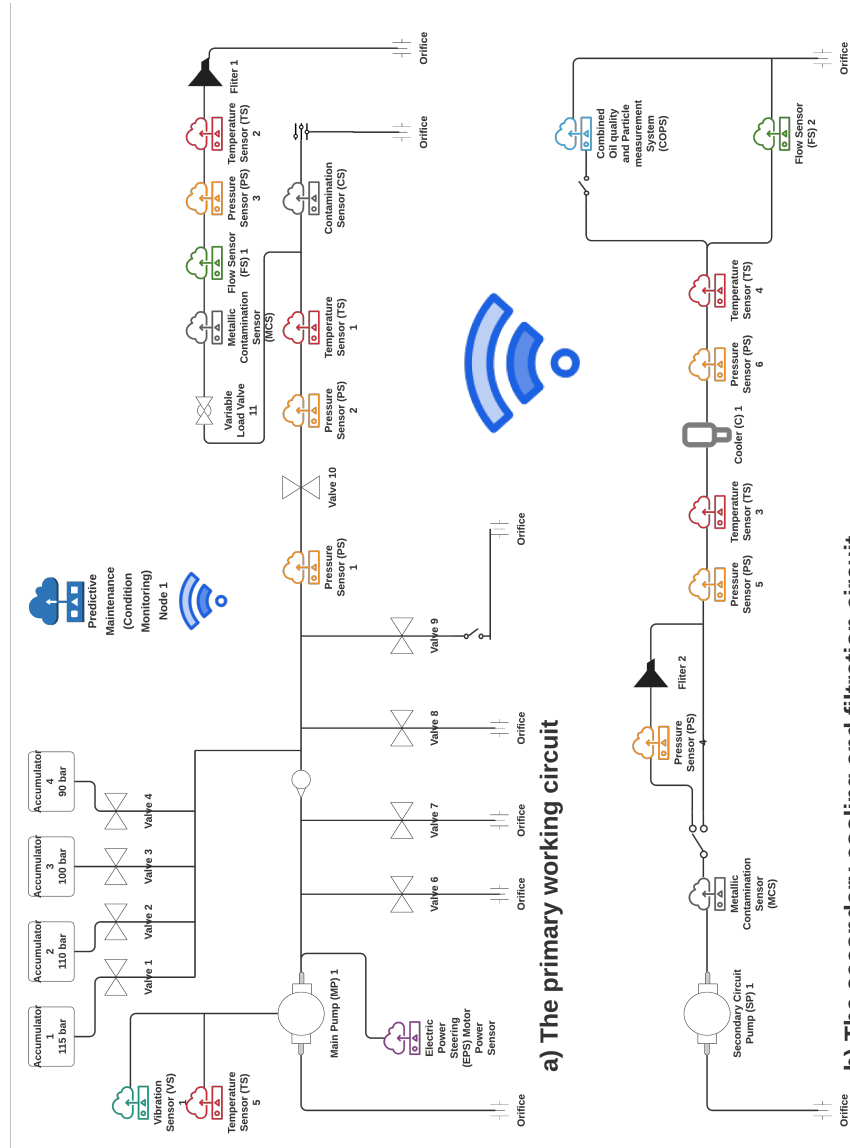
Accumulator 1 115 bar

Accumulator 2 110 bar

Accumulator 3 100 bar

Accumulator 4 90 bar

Valve 1

Valve 2

Valve 3

Valve 4

Vibration Sensor (VS) 1

Temperature Sensor (TS) 5

Main Pump (MP) 1

Electric Power Steering (EPS) Motor Power Sensor

Orifice

Valve 6

Orifice

Valve 7

Orifice

Valve 8

Orifice

Valve 9

Orifice

Predictive Maintenance (Condition Monitoring) Node 1

Pressure Sensor (PS) 1

Valve 10

Variable Load Valve 11

Pressure Sensor (PS) 2

Metallic Contamination Sensor (MCS)

Temperature Sensor (TS) 1

Flow Sensor (FS) 1

Pressure Sensor (PS) 3

Contamination Sensor (CS)

Temperature Sensor (TS) 2

Orifice

Fliter 1

Orifice

a) The primary working circuit

Secondary Circuit Pump (SP) 1

Metallic Contamination Sensor (MCS)

Pressure Sensor (PS) 4

Filter 2

Pressure Sensor (PS) 5

Temperature Sensor (TS) 3

Cooler (C) 1

Pressure Sensor (PS) 6

Temperature Sensor (TS) 4

Combined Oil quality and Particle measurement System (COPS)

Flow Sensor (FS) 2

Orifice

Orifice

b) The secondary cooling and filtration circuit